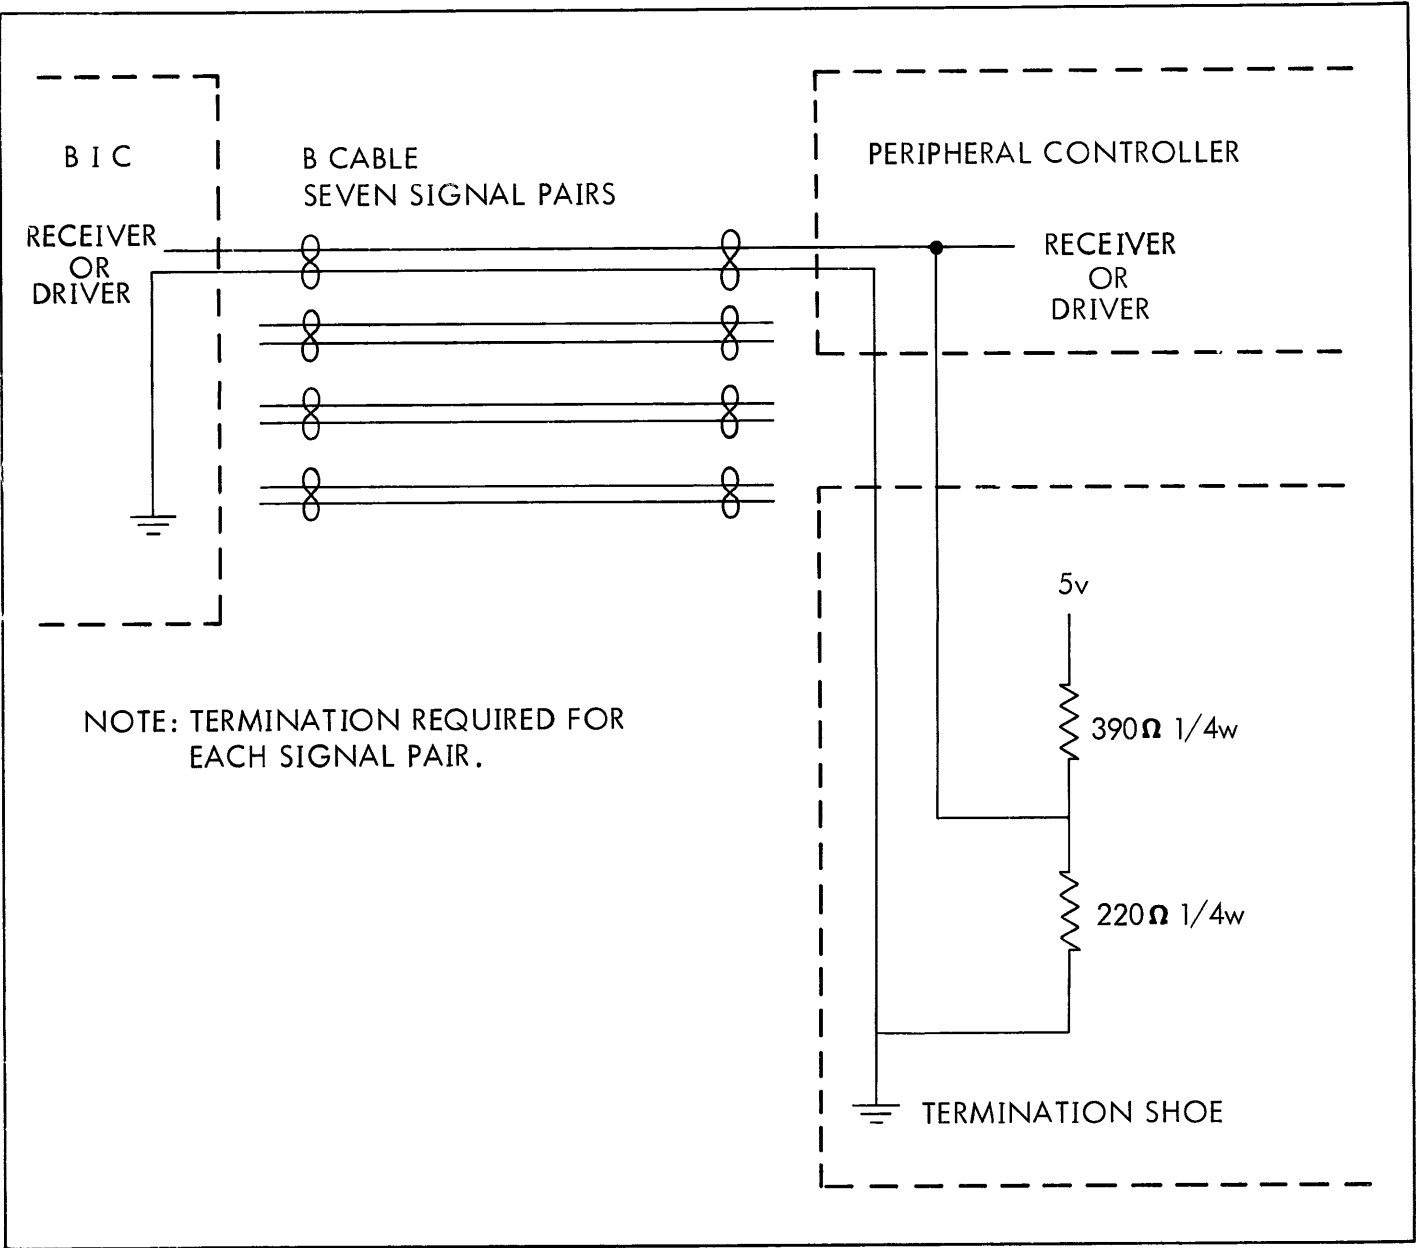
B I C

B CABLE
SEVEN SIGNAL PAIRS

PERIPHERAL CONTROLLER

RECEIVER
OR
DRIVER

RECEIVER
OR
DRIVER

5v

390$\Omega$ 1/4w

220$\Omega$ 1/4w

NOTE: TERMINATION REQUIRED FOR EACH SIGNAL PAIR.

TERMINATION SHOE